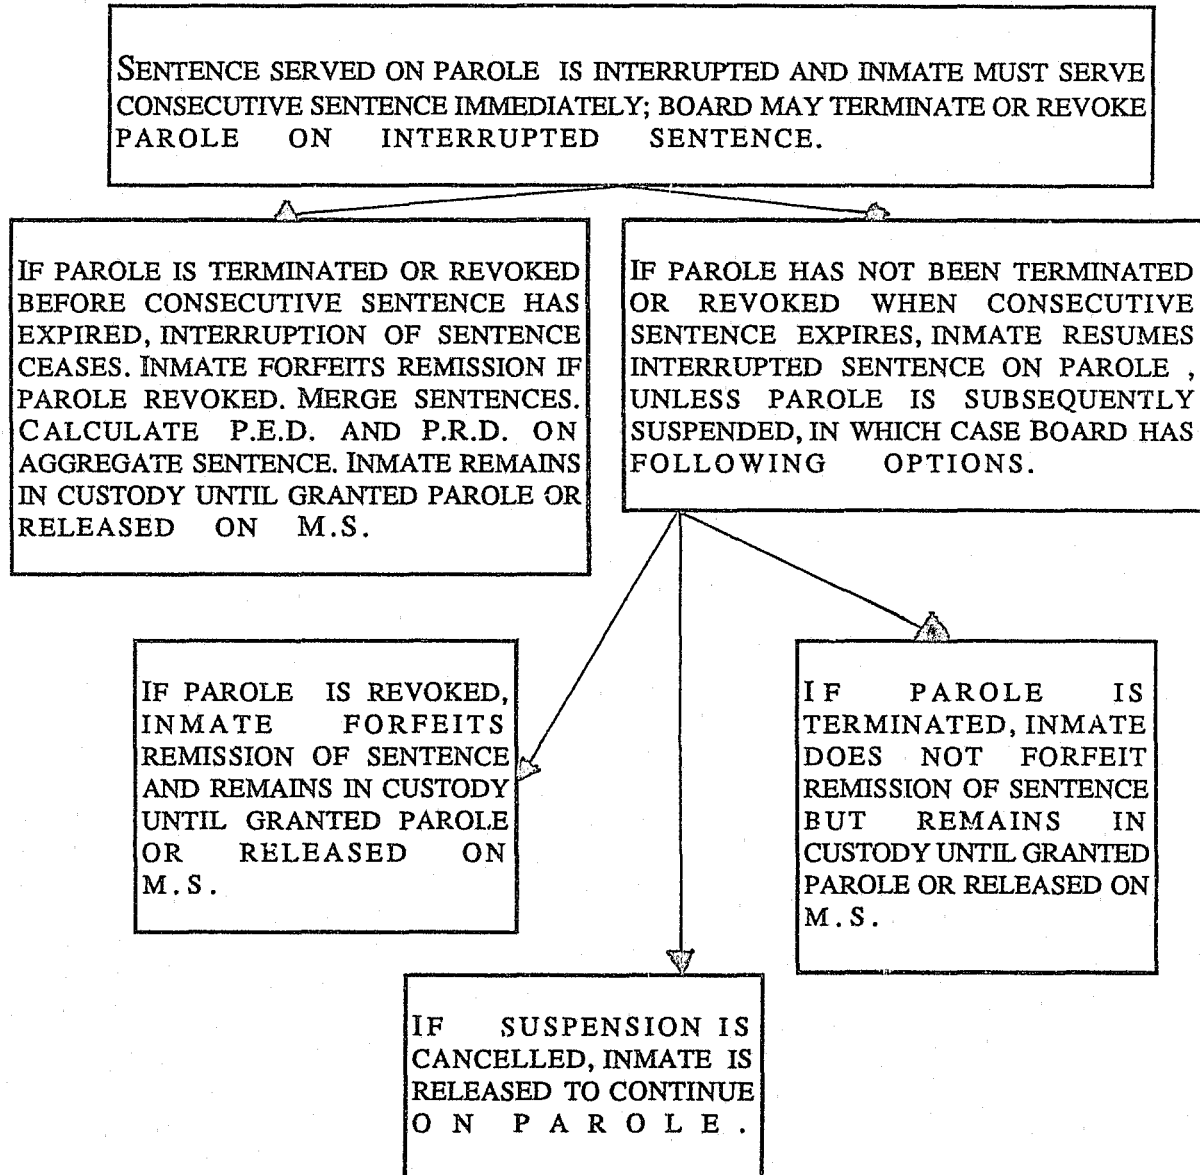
SENTENCE SERVED ON PAROLE IS INTERRUPTED AND INMATE MUST SERVE CONSECUTIVE SENTENCE IMMEDIATELY; BOARD MAY TERMINATE OR REVOKE PAROLE ON INTERRUPTED SENTENCE.

IF PAROLE IS TERMINATED OR REVOKED BEFORE CONSECUTIVE SENTENCE HAS EXPIRED, INTERRUPTION OF SENTENCE CEASES. INMATE FORFEITS REMISSION IF PAROLE REVOKED. MERGE SENTENCES. CALCULATE P.E.D. AND P.R.D. ON AGGREGATE SENTENCE. INMATE REMAINS IN CUSTODY UNTIL GRANTED PAROLE OR RELEASED ON M.S.

IF PAROLE HAS NOT BEEN TERMINATED OR REVOKED WHEN CONSECUTIVE SENTENCE EXPIRES, INMATE RESUMES INTERRUPTED SENTENCE ON PAROLE , UNLESS PAROLE IS SUBSEQUENTLY SUSPENDED, IN WHICH CASE BOARD HAS FOLLOWING OPTIONS.

IF PAROLE IS REVOKED, INMATE FORFEITS REMISSION OF SENTENCE AND REMAINS IN CUSTODY UNTIL GRANTED PAROLE OR RELEASED ON M.S.

IF PAROLE IS TERMINATED, INMATE DOES NOT FORFEIT REMISSION OF SENTENCE BUT REMAINS IN CUSTODY UNTIL GRANTED PAROLE OR RELEASED ON M.S.

IF SUSPENSION IS CANCELLED, INMATE IS RELEASED TO CONTINUE ON PAROLE.